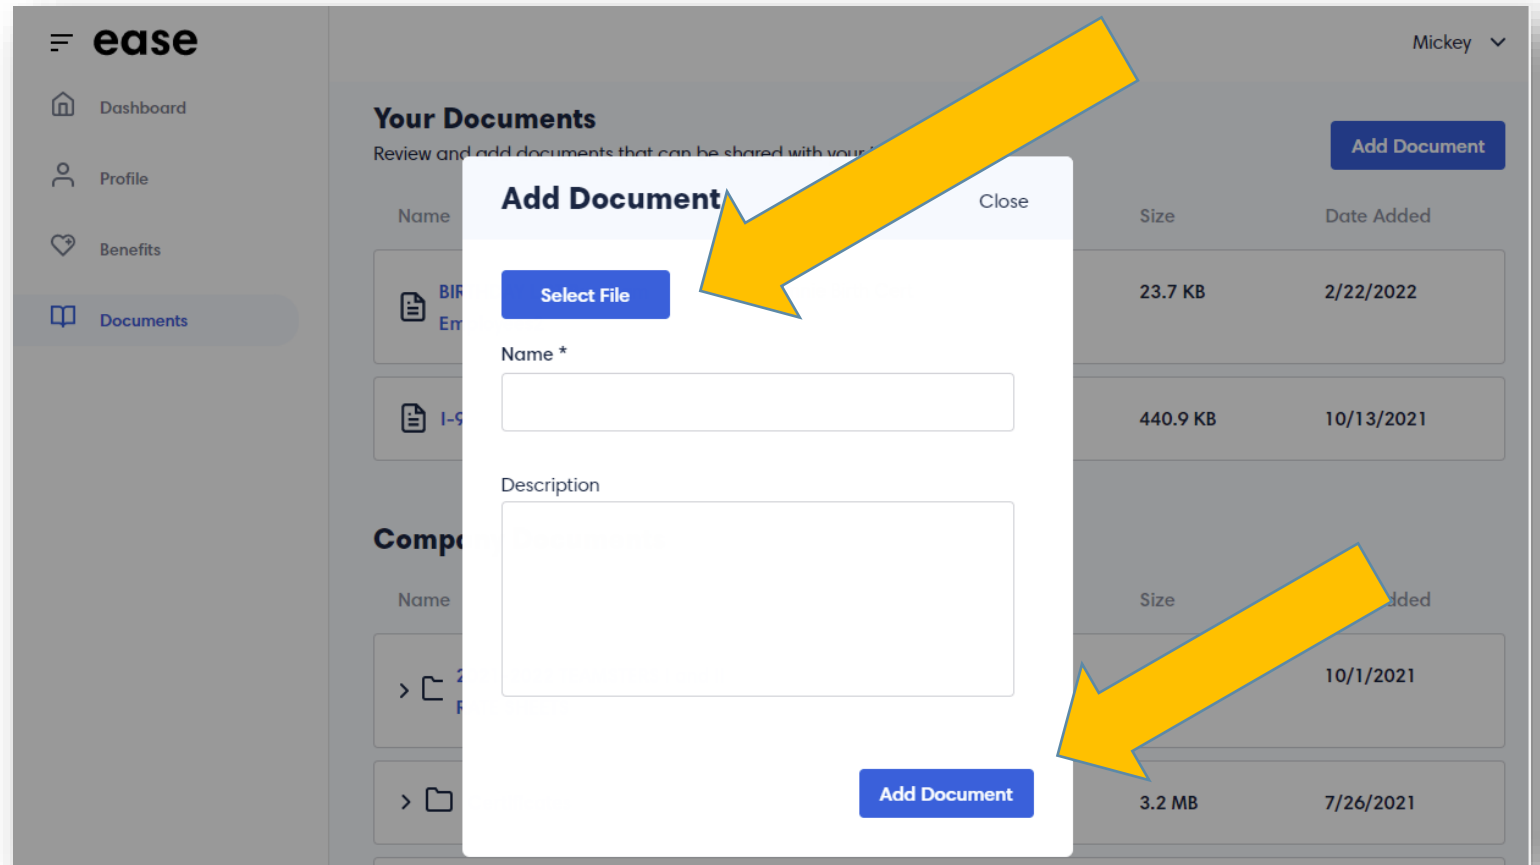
ease

Dashboard

Profile

Benefits

Documents

Mickey

Your Documents

Review and add documents that can be shared with your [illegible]

Add Document

Name

Size

Date Added

BIF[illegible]
Em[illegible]

23.7 KB

2/22/2022

I-9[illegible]

440.9 KB

10/13/2021

Comp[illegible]

Name

Size

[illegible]dded

2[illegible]
F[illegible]

10/1/2021

3.2 MB

7/26/2021

Add Document

Close

Select File

Name *

Description

Add Document